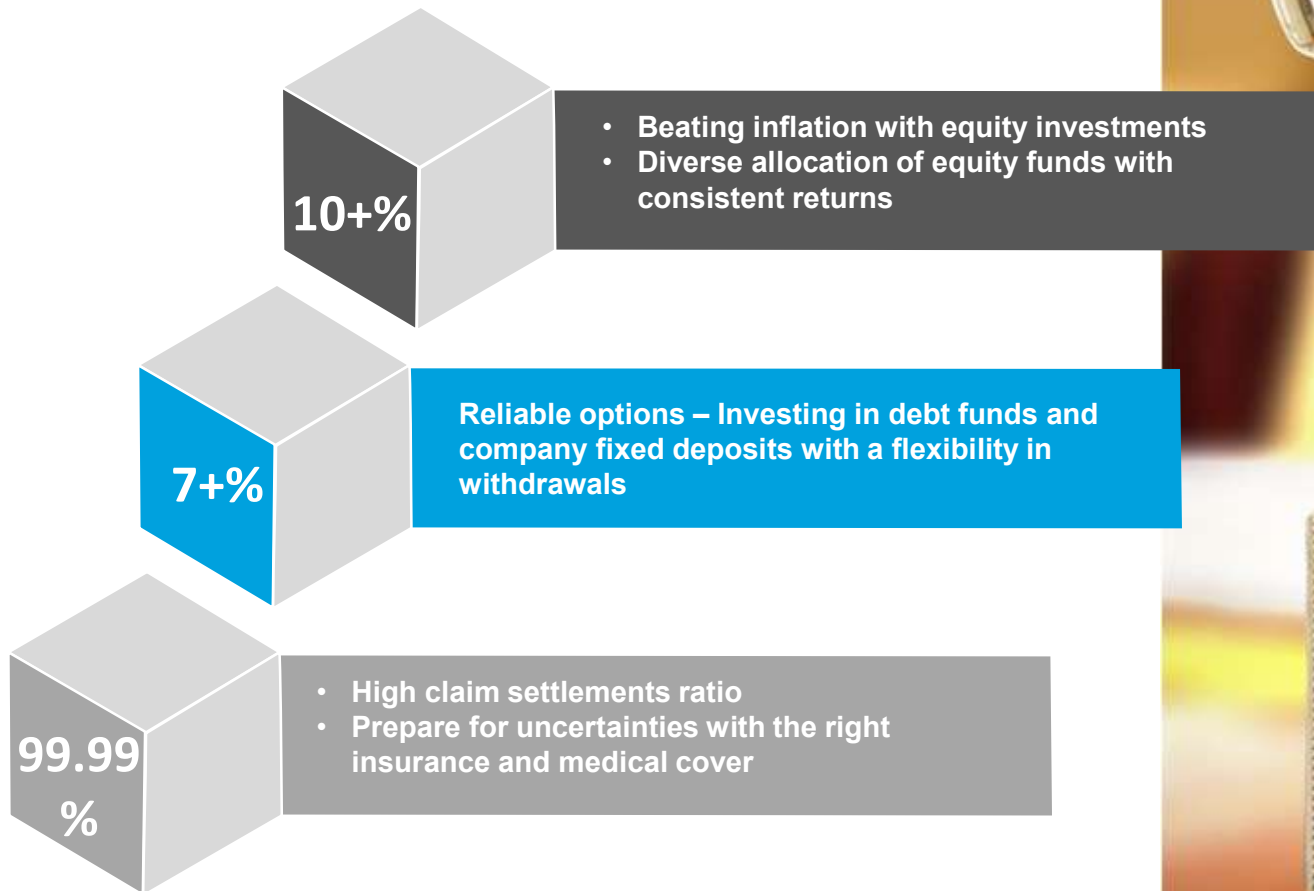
10+%

- Beating inflation with equity investments
- Diverse allocation of equity funds with consistent returns

7+%

Reliable options – Investing in debt funds and company fixed deposits with a flexibility in withdrawals

99.99 %

- High claim settlements ratio
- Prepare for uncertainties with the right insurance and medical cover